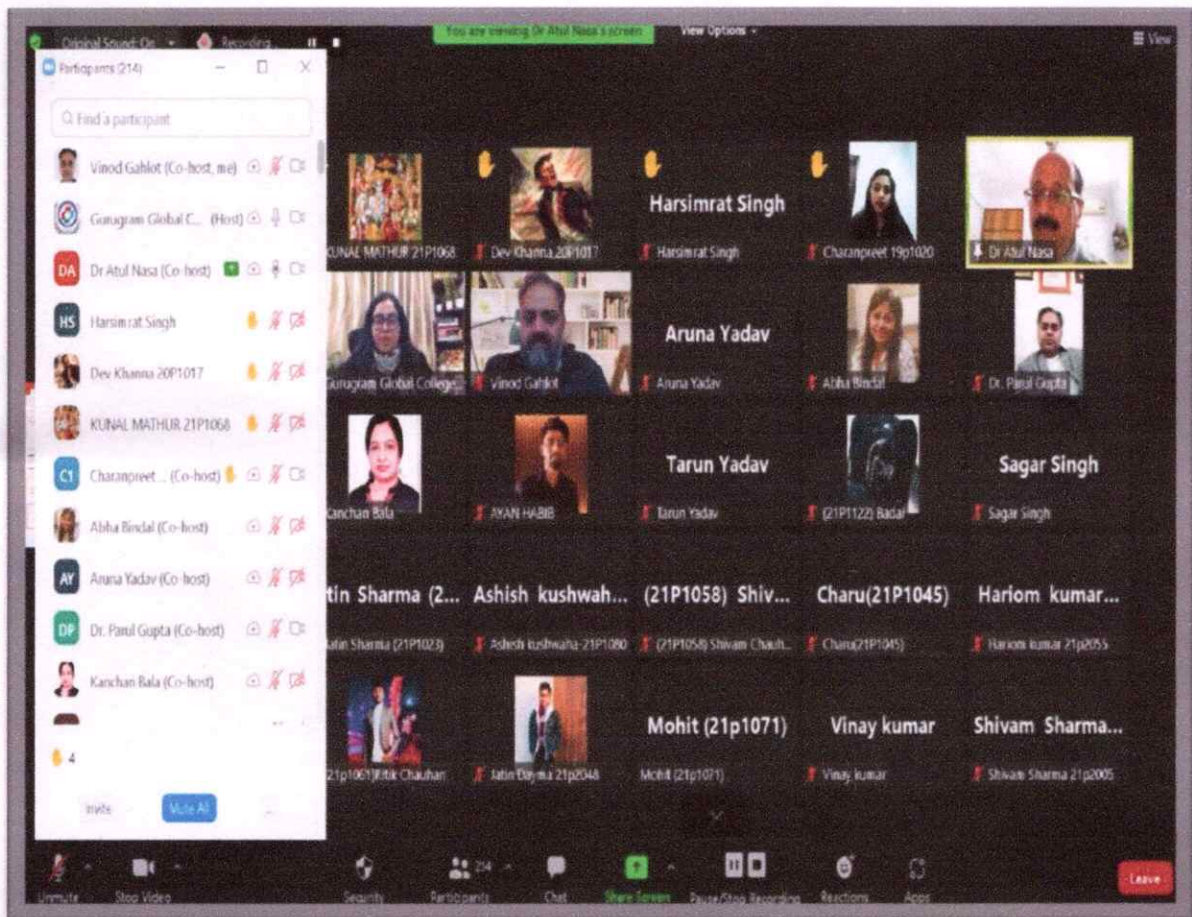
Original Sound: On Recording... You are viewing Dr Atul Nasa's screen View Options View

Participants (214)

Find a participant

Vinod Gahlot (Co-host, me)
Gurugram Global C... (Host)
DA Dr Atul Nasa (Co-host)
HS Harsimrat Singh
Dev Khanna 20P1017
KUNAL MATHUR 21P1068
C1 Charanpreet ... (Co-host)
Abha Bindal (Co-host)
AY Aruna Yadav (Co-host)
DP Dr. Parul Gupta (Co-host)
Kanchan Bala (Co-host)

4

Invite Mute All

KUNAL MATHUR 21P1068
Dev Khanna 20P1017
Harsimrat Singh
Harsimrat Singh
Charanpreet 19p1020
Dr Atul Nasa
Gurugram Global College
Vinod Gahlot
Aruna Yadav
Aruna Yadav
Abha Bindal
Dr. Parul Gupta
Kanchan Bala
AYAN HABIB
Tarun Yadav
Tarun Yadav
(21P1122) Badal
Sagar Singh
Sagar Singh
tin Sharma (2...
atin Sharma (21P1023)
Ashish kushwah...
Ashish kushwaha-21P1080
(21P1058) Shiv...
(21P1058) Shivam Chauh...
Charu(21P1045)
Charu(21P1045)
Hariom kumar...
Hariom kumar 21p2055
21p1061)Ritik Chauhan
Jatin Dayma 21p2048
Mohit (21p1071)
Mohit (21p1071)
Vinay kumar
Vinay kumar
Shivam Sharma...
Shivam Sharma 21p2005

Unmute Stop Video Security Participants 214 Chat Share Screen Pause/Stop Recording Reactions Apps Leave